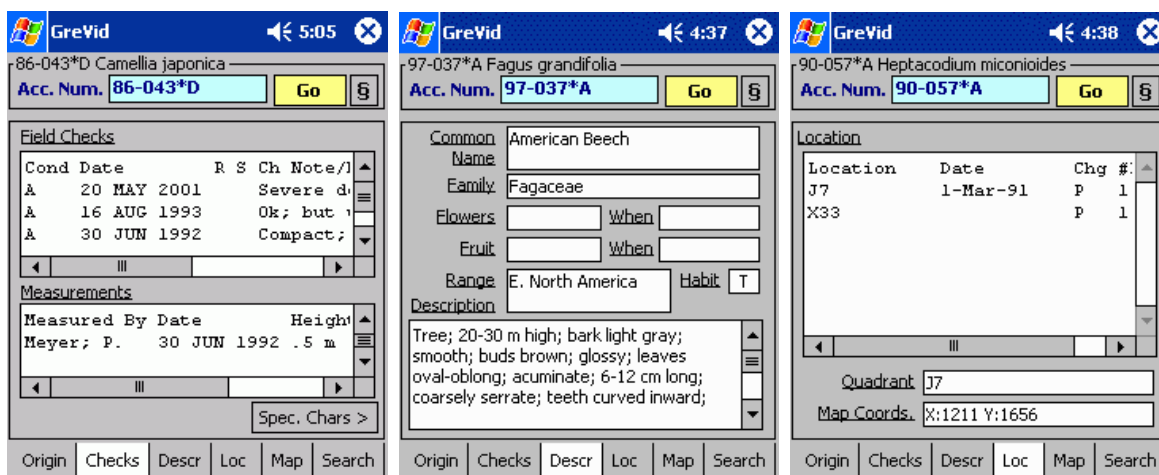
GreVid 5:05

86-043*D Camellia japonica

Acc. Num. 86-043*D Go §

Field Checks

| Cond | Date | R S | Ch | Note/I |
|---|---|---|---|---|
| A | 20 MAY 2001 | | | Severe d |
| A | 16 AUG 1993 | | | Ok; but |
| A | 30 JUN 1992 | | | Compact; |

Measurements

| Measured By | Date | Height |
|---|---|---|
| Meyer; P. | 30 JUN 1992 | .5 m |

Spec. Chars >

Origin Checks Descr Loc Map Search

GreVid 4:37

97-037*A Fagus grandifolia

Acc. Num. 97-037*A Go §

Common Name American Beech

Family Fagaceae

Flowers When

Fruit When

Range E. North America Habit T

Description

Tree; 20-30 m high; bark light gray; smooth; buds brown; glossy; leaves oval-oblong; acuminate; 6-12 cm long; coarsely serrate; teeth curved inward;

Origin Checks Descr Loc Map Search

GreVid 4:38

90-057*A Heptacodium miconioides

Acc. Num. 90-057*A Go §

Location

| Location | Date | Chg | # |
|---|---|---|---|
| J7 | 1-Mar-91 | P | 1 |
| X33 | | P | 1 |

Quadrant J7

Map Coords. X:1211 Y:1656

Origin Checks Descr Loc Map Search